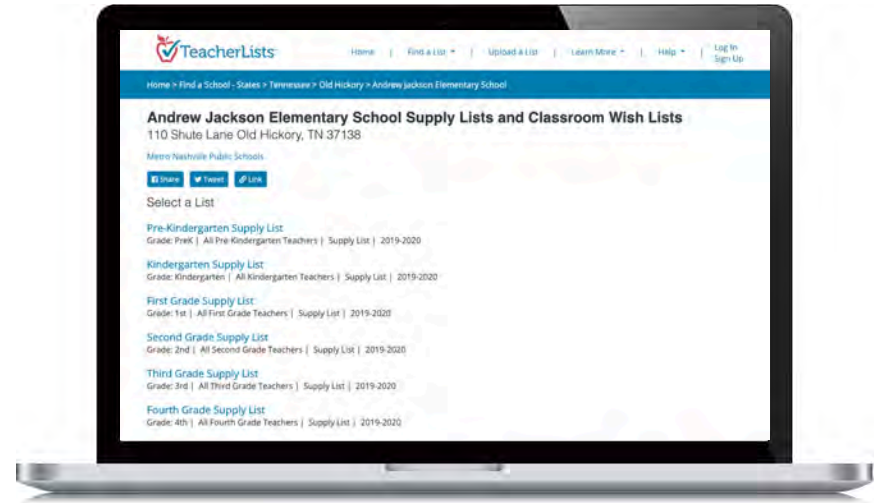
TeacherLists

Home | Find a List | Upload a List | Learn More | Help | Log In Sign Up

Home > Find a School - States > Tennessee > Old Hickory > Andrew Jackson Elementary School

Andrew Jackson Elementary School Supply Lists and Classroom Wish Lists
110 Shute Lane Old Hickory, TN 37138

Metro Nashville Public Schools

Share Tweet Link

Select a List

Pre-Kindergarten Supply List
Grade: PreK | All Pre-Kindergarten Teachers | Supply List | 2019-2020

Kindergarten Supply List
Grade: Kindergarten | All Kindergarten Teachers | Supply List | 2019-2020

First Grade Supply List
Grade: 1st | All First Grade Teachers | Supply List | 2019-2020

Second Grade Supply List
Grade: 2nd | All Second Grade Teachers | Supply List | 2019-2020

Third Grade Supply List
Grade: 3rd | All Third Grade Teachers | Supply List | 2019-2020

Fourth Grade Supply List
Grade: 4th | All Fourth Grade Teachers | Supply List | 2019-2020